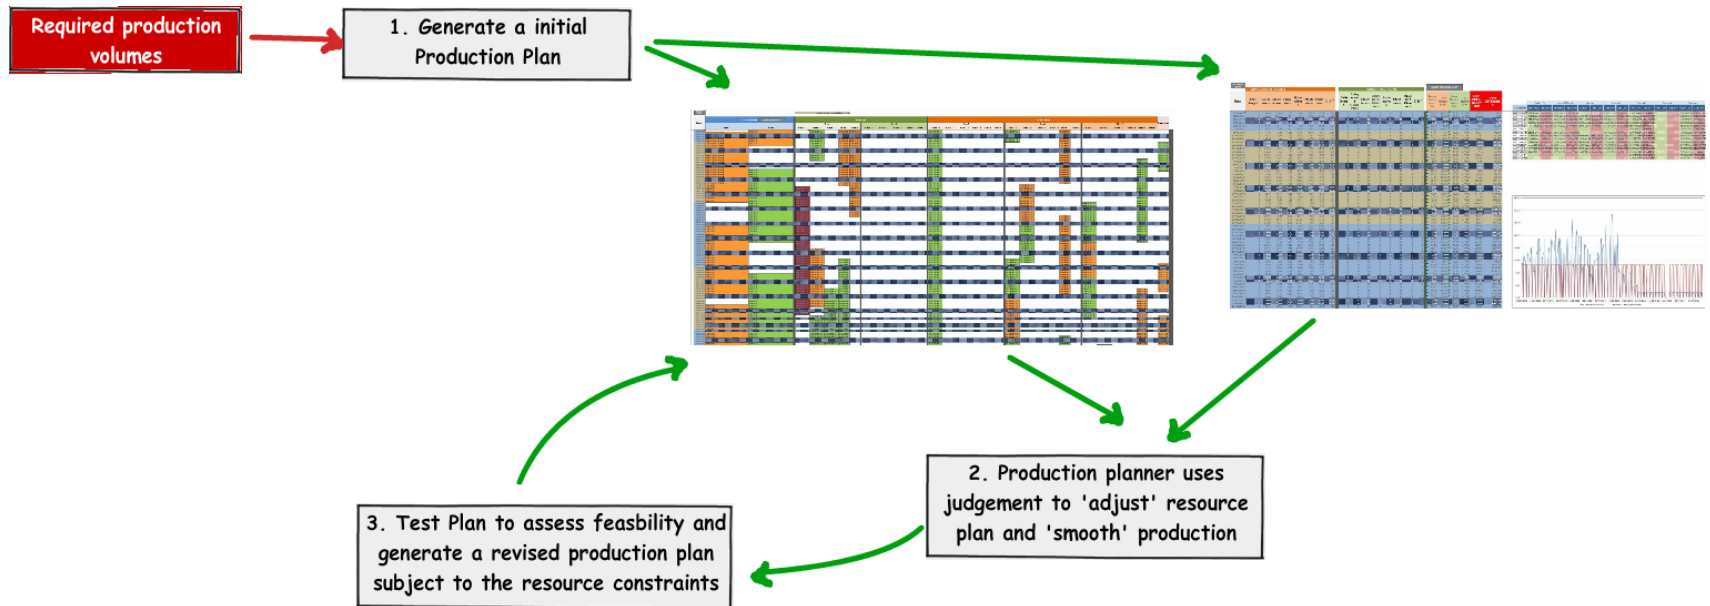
Required production volumes

1. Generate a initial Production Plan

2. Production planner uses judgement to 'adjust' resource plan and 'smooth' production

3. Test Plan to assess feasbility and generate a revised production plan subject to the resource constraints